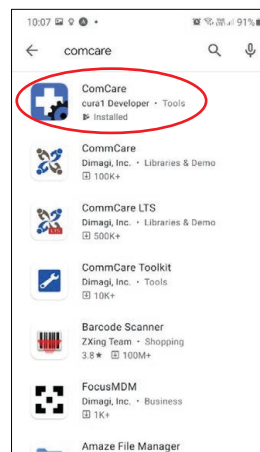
10:07 91%

comcare

ComCare
cura1 Developer • Tools
Installed

CommCare
Dimagi, Inc. • Libraries & Demo
100K+

CommCare LTS
Dimagi, Inc. • Libraries & Demo
500K+

CommCare Toolkit
Dimagi, Inc. • Tools
10K+

Barcode Scanner
ZXing Team • Shopping
3.8 ★ 100M+

FocusMDM
Dimagi, Inc. • Business
1K+

Amaze File Manager